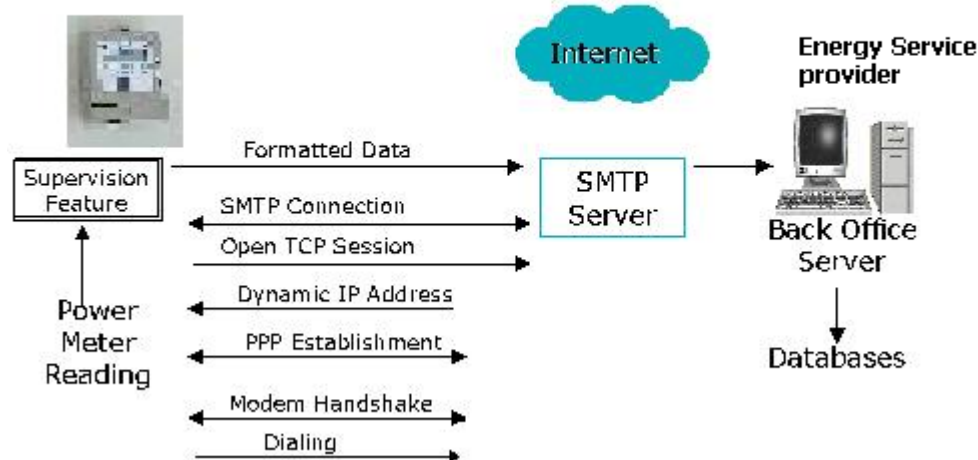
Internet

Energy Service provider

Formatted Data

Supervision Feature

SMTP Server

SMTP Connection

Open TCP Session

Back Office Server

Dynamic IP Address

Power Meter Reading

PPP Establishment

Databases

Modem Handshake

Dialing